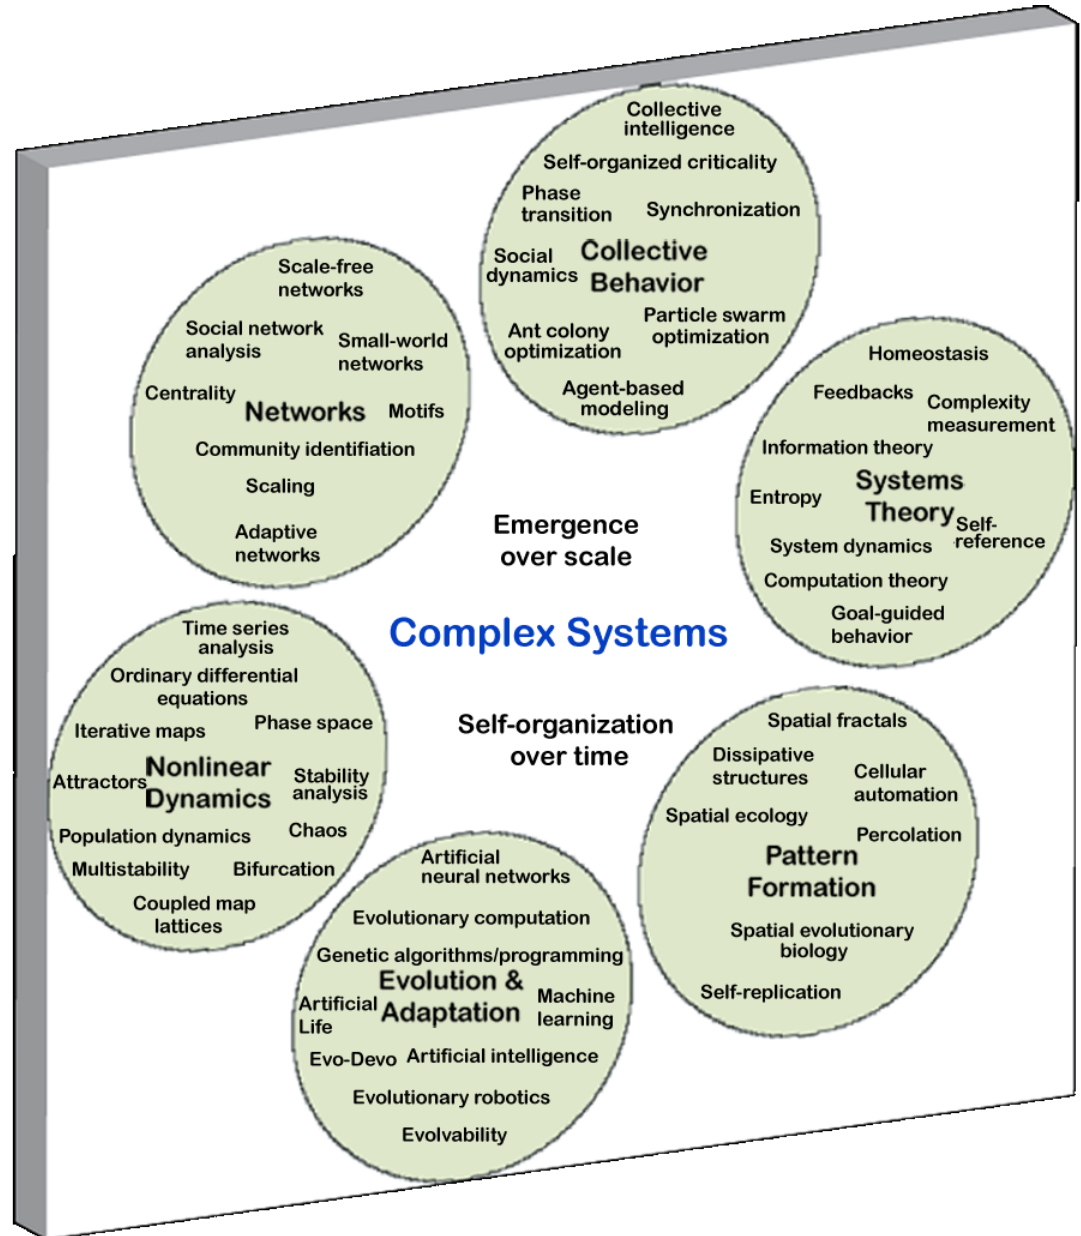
Collective intelligence
Self-organized criticality
Phase transition
Synchronization
Social dynamics
Collective Behavior
Ant colony optimization
Particle swarm optimization
Agent-based modeling

Scale-free networks
Social network analysis
Small-world networks
Centrality
Networks
Motifs
Community identifiation
Scaling
Adaptive networks

Homeostasis
Feedbacks
Complexity measurement
Information theory
Entropy
Systems Theory
Self-reference
System dynamics
Computation theory
Goal-guided behavior

Emergence over scale

Complex Systems

Self-organization over time

Time series analysis
Ordinary differential equations
Iterative maps
Phase space
Attractors
Nonlinear Dynamics
Stability analysis
Population dynamics
Chaos
Multistability
Bifurcation
Coupled map lattices

Spatial fractals
Dissipative structures
Cellular automation
Spatial ecology
Percolation
Pattern Formation
Spatial evolutionary biology
Self-replication

Artificial neural networks
Evolutionary computation
Genetic algorithms/programming
Evolution & Adaptation
Artificial Life
Machine learning
Evo-Devo
Artificial intelligence
Evolutionary robotics
Evolvability